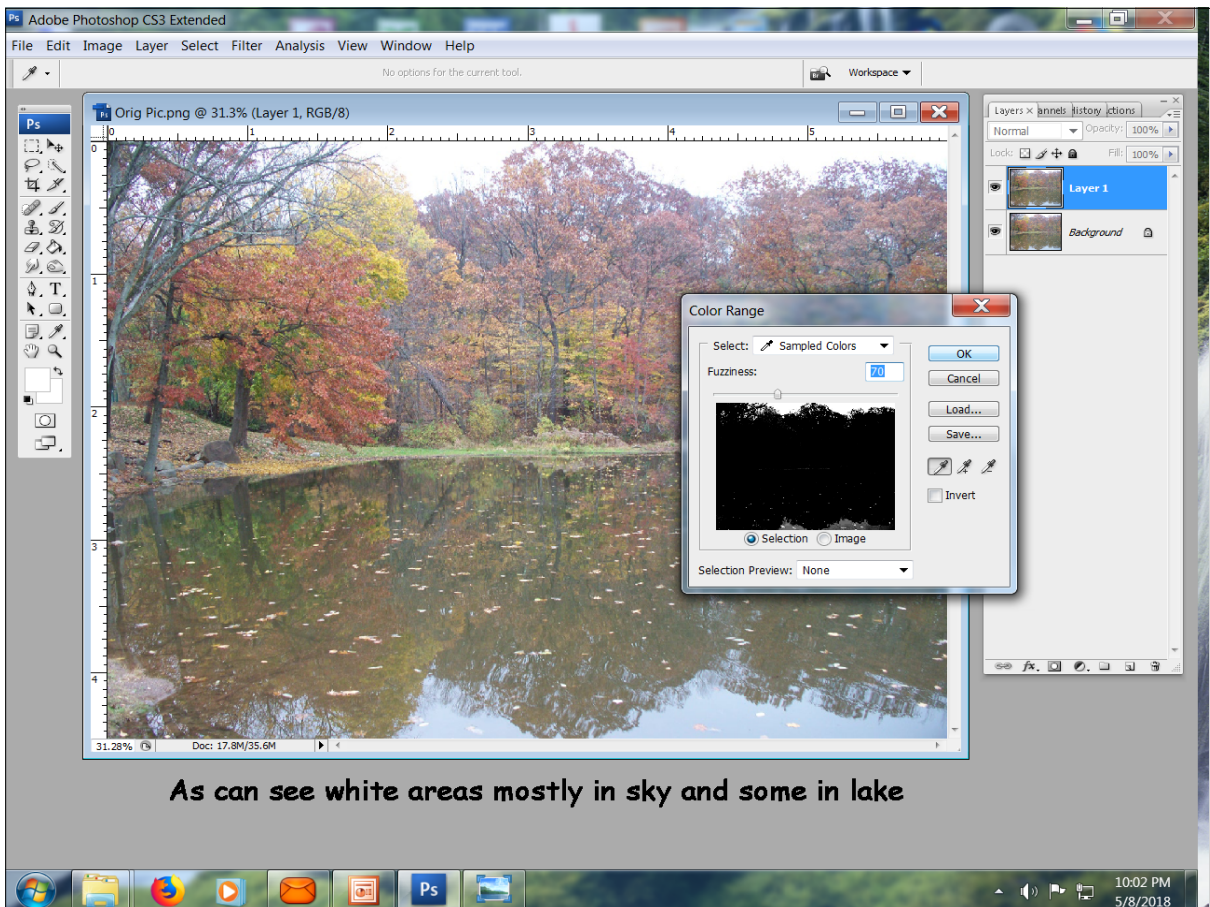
Adobe Photoshop CS3 Extended

File Edit Image Layer Select Filter Analysis View Window Help

No options for the current tool.

Workspace

Orig Pic.png @ 31.3% (Layer 1, RGB/8)

0 1 2 3 4 5

31.28%

Doc: 17.8M/35.6M

Layers × annels listory ctions

Normal

Opacity: 100%

Lock:

Fill: 100%

Layer 1

Background

Color Range

Select: Sampled Colors

Fuzziness: 70

OK

Cancel

Load...

Save...

Invert

Selection Image

Selection Preview: None

As can see white areas mostly in sky and some in lake

10:02 PM
5/8/2018